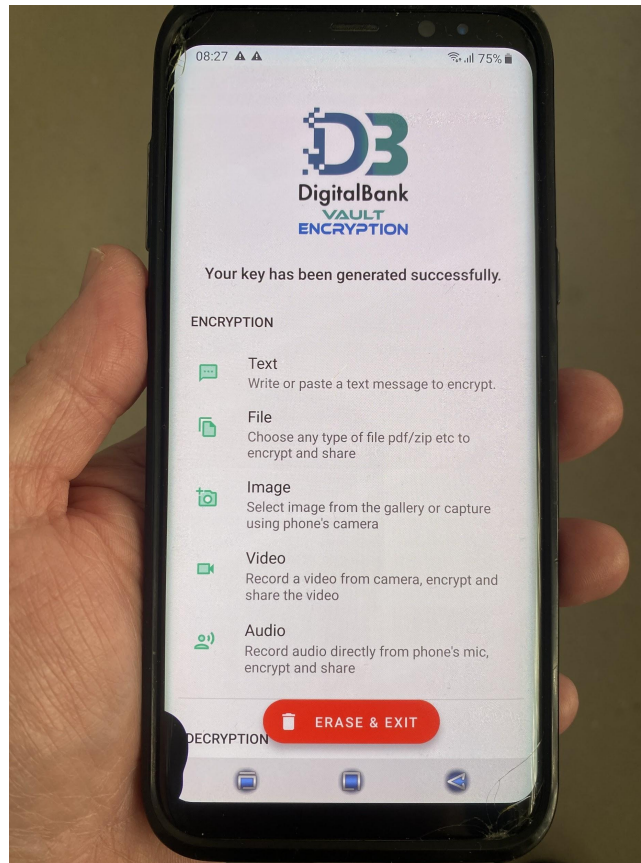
08:27 ▲ ▲
75%

DB
DigitalBank
VAULT
ENCRYPTION

Your key has been generated successfully.

ENCRYPTION

Text
Write or paste a text message to encrypt.

File
Choose any type of file pdf/zip etc to encrypt and share

Image
Select image from the gallery or capture using phone's camera

Video
Record a video from camera, encrypt and share the video

Audio
Record audio directly from phone's mic, encrypt and share

DECRYPTION

ERASE & EXIT